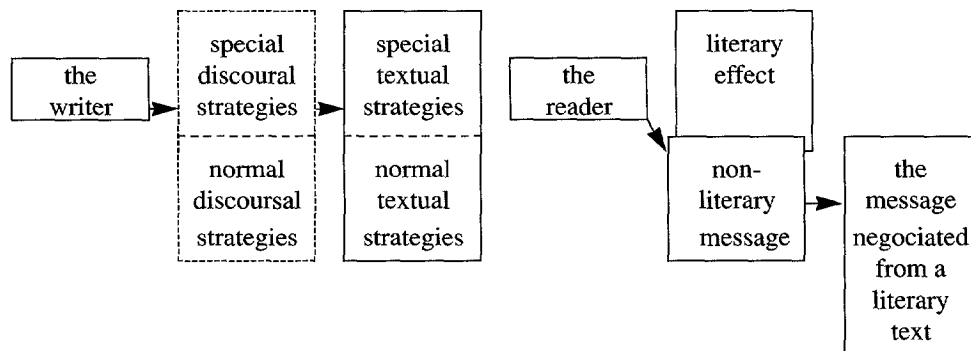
the writer

special discoural strategies

normal discoursal strategies

special textual strategies

normal textual strategies

the reader

literary effect

non-literary message

the message negociated from a literary text